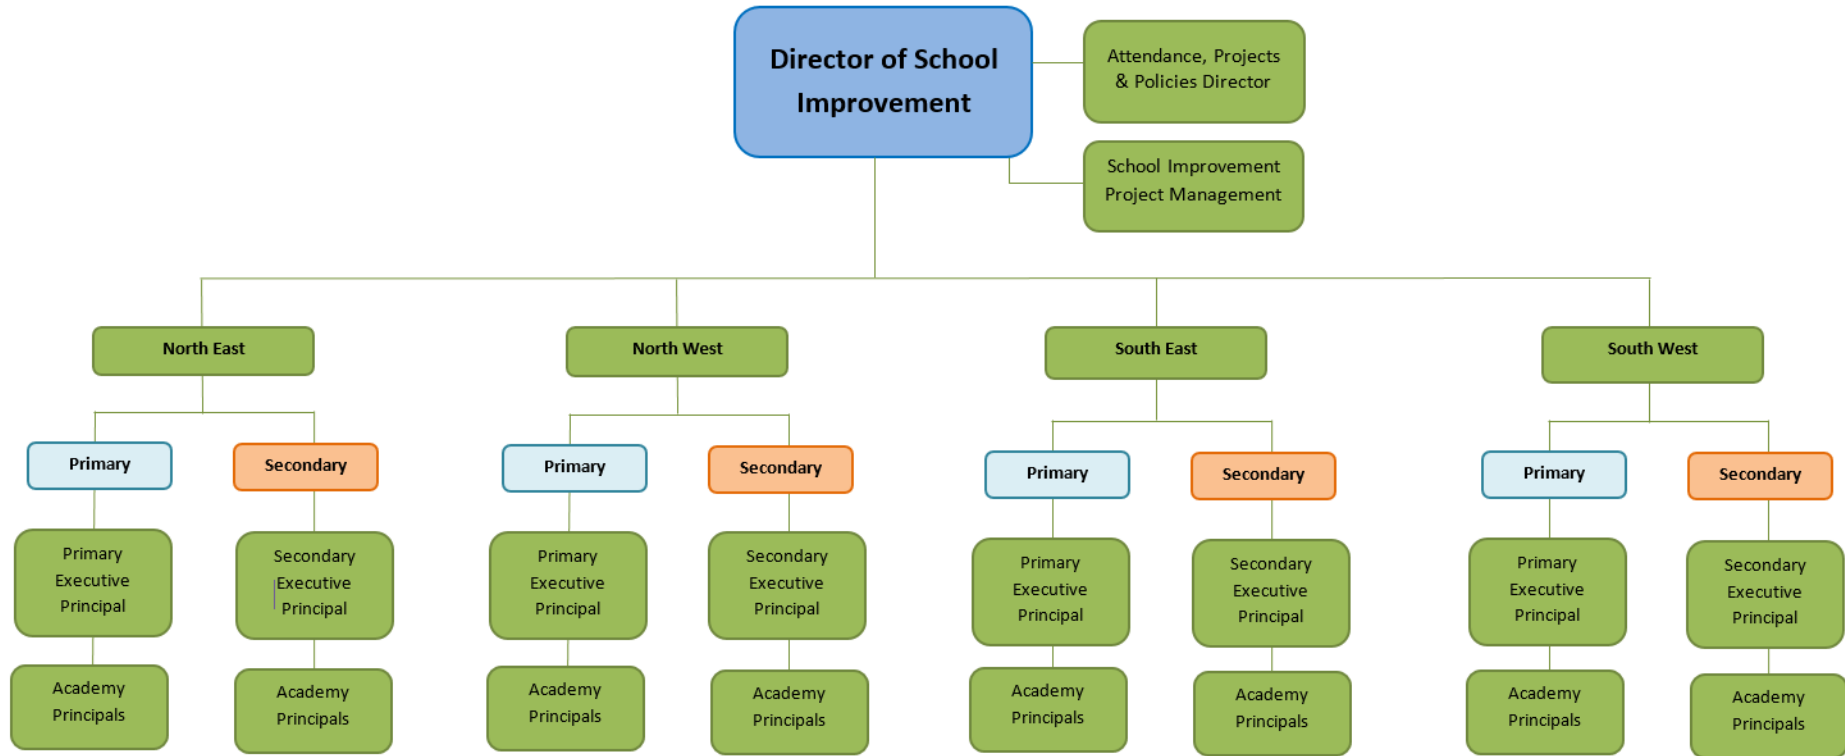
Director of School Improvement

Attendance, Projects & Policies Director

School Improvement Project Management

North East

Primary

Primary Executive Principal

Academy Principals

Secondary

Secondary Executive Principal

Academy Principals

North West

Primary

Primary Executive Principal

Academy Principals

Secondary

Secondary Executive Principal

Academy Principals

South East

Primary

Primary Executive Principal

Academy Principals

Secondary

Secondary Executive Principal

Academy Principals

South West

Primary

Primary Executive Principal

Academy Principals

Secondary

Secondary Executive Principal

Academy Principals